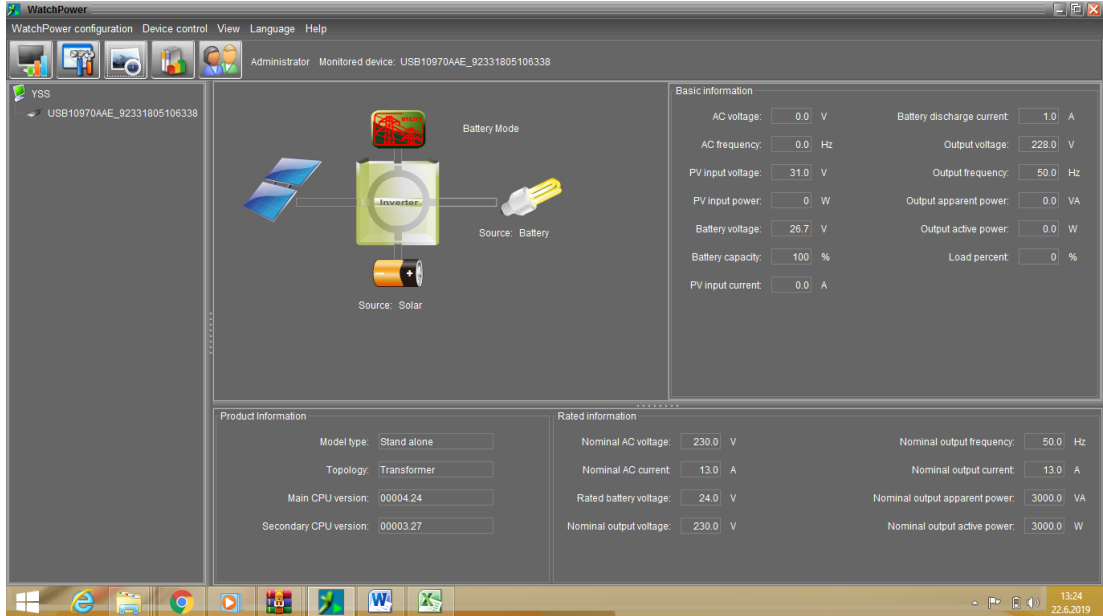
WatchPower

WatchPower configuration Device control View Language Help

Administrator Monitored device: USB10970AAE_92331805106338

YSS
USB10970AAE_92331805106338

Battery Mode

Inverter

Source: Battery

Source: Solar

Basic information

| | | | | | |
|---|---|---|---|---|---|
| AC voltage: | 0.0 | V | Battery discharge current: | 1.0 | A |
| AC frequency: | 0.0 | Hz | Output voltage: | 228.0 | V |
| PV input voltage: | 31.0 | V | Output frequency: | 50.0 | Hz |
| PV input power: | 0 | W | Output apparent power: | 0.0 | VA |
| Battery voltage: | 26.7 | V | Output active power: | 0.0 | W |
| Battery capacity: | 100 | % | Load percent: | 0 | % |
| PV input current: | 0.0 | A | | | |

Product Information

| | |
|---|---|
| Model type: | Stand alone |
| Topology: | Transformer |
| Main CPU version: | 00004.24 |
| Secondary CPU version: | 00003.27 |

Rated information

| | | | | | |
|---|---|---|---|---|---|
| Nominal AC voltage: | 230.0 | V | Nominal output frequency: | 50.0 | Hz |
| Nominal AC current: | 13.0 | A | Nominal output current: | 13.0 | A |
| Rated battery voltage: | 24.0 | V | Nominal output apparent power: | 3000.0 | VA |
| Nominal output voltage: | 230.0 | V | Nominal output active power: | 3000.0 | W |

13:24
22.6.2019